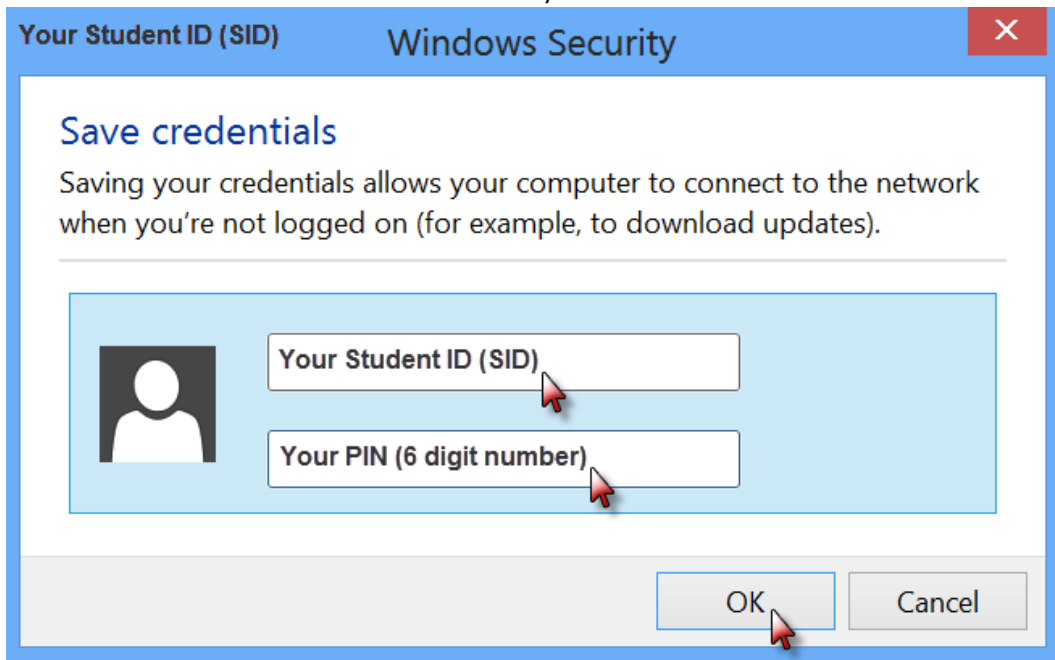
Your Student ID (SID)

Windows Security

Save credentials

Saving your credentials allows your computer to connect to the network when you're not logged on (for example, to download updates).

Your Student ID (SID)

Your PIN (6 digit number)

OK

Cancel